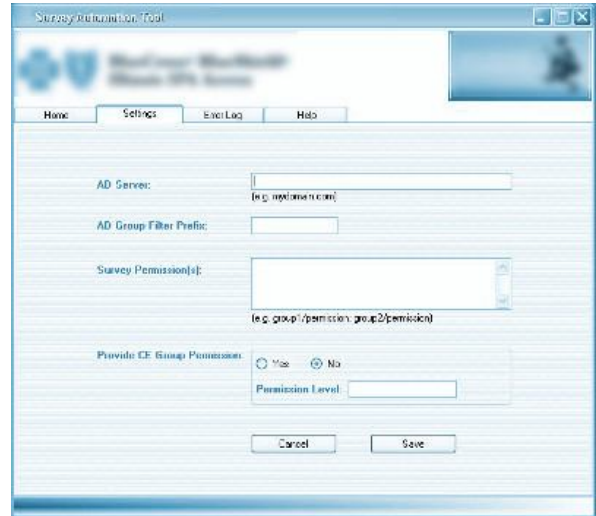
Survey Administration Tool

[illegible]

Home | Settings | Error Log | Help

AD Server:

(e.g. mydomain.com)

AD Group Filter Prefix:

Survey Permission(s):

(e.g. group1/permission; group2/permission)

Provide CE Group Permission:

Yes No

Permission Level:

Cancel | Save